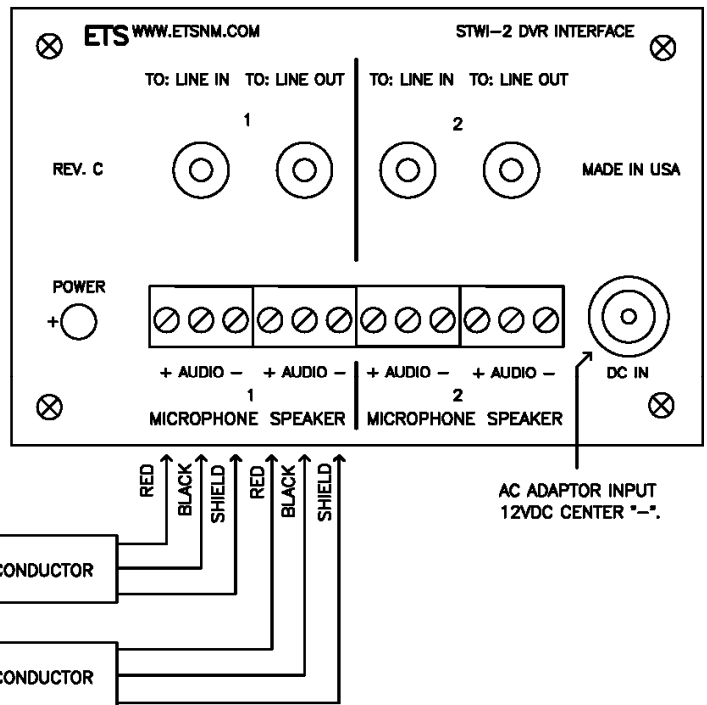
ETS WWW.ETSNM.COM

STWI–2 DVR INTERFACE

TO: LINE IN TO: LINE OUT

1

TO: LINE IN TO: LINE OUT

2

REV. C

MADE IN USA

POWER

+

+ AUDIO – + AUDIO –

1

MICROPHONE SPEAKER

+ AUDIO – + AUDIO –

2

MICROPHONE SPEAKER

DC IN

RED
BLACK
SHIELD
RED
BLACK
SHIELD

CONDUCTOR

CONDUCTOR

AC ADAPTOR INPUT
12VDC CENTER "–".